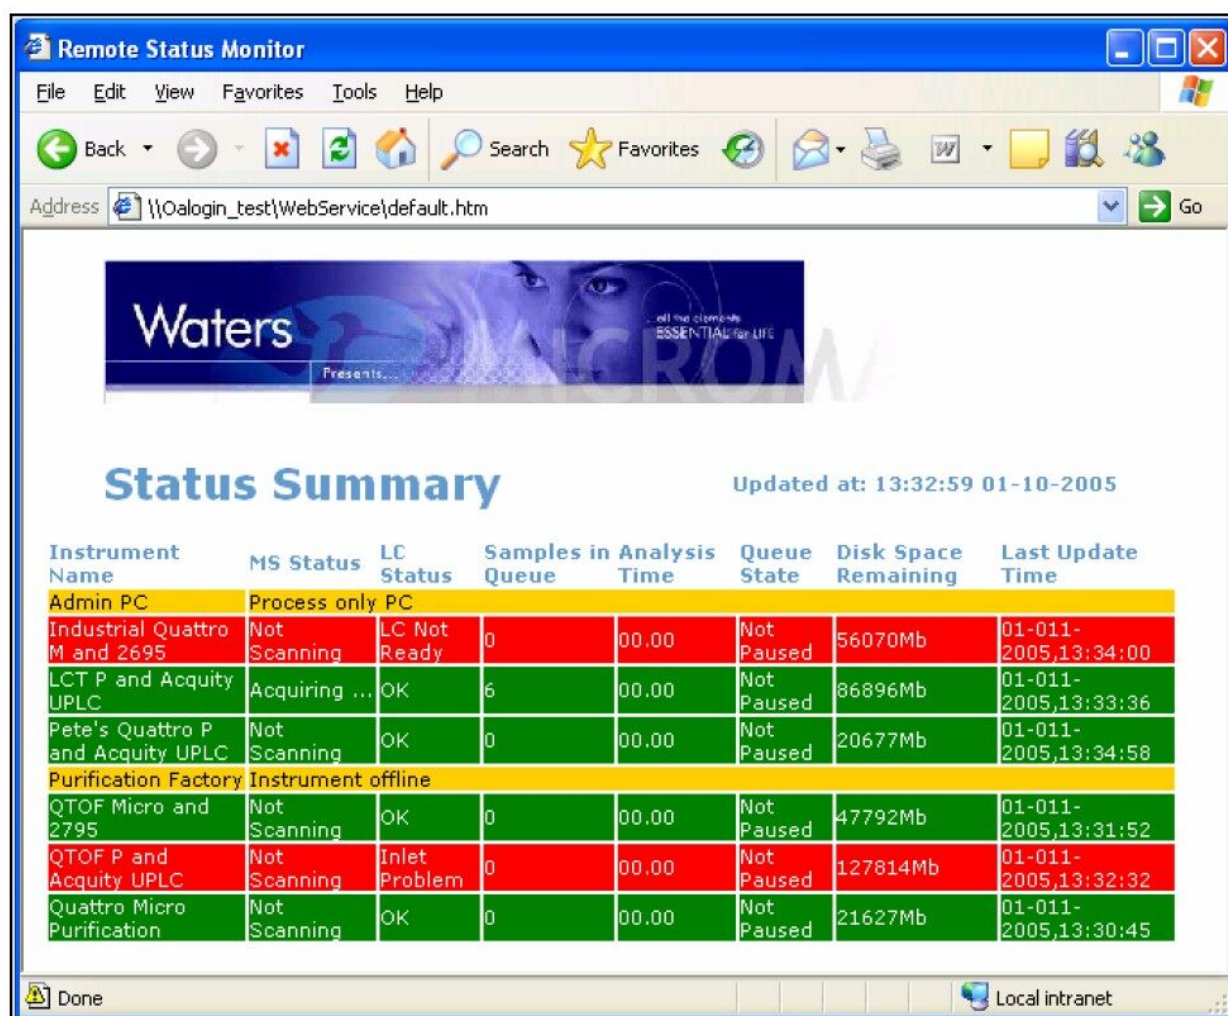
Remote Status Monitor

File Edit View Favorites Tools Help

Back Search Favorites

Address \\Oalogin_test\WebService\default.htm Go

Waters

all the elements ESSENTIAL for LIFE

Presents...

Status Summary

Updated at: 13:32:59 01-10-2005

| Instrument Name | MS Status | LC Status | Samples in Queue | Analysis Time | Queue State | Disk Space Remaining | Last Update Time |
|---|---|---|---|---|---|---|---|
| Admin PC | Process only PC | | | | | | |
| Industrial Quattro M and 2695 | Not Scanning | LC Not Ready | 0 | 00.00 | Not Paused | 56070Mb | 01-011-2005,13:34:00 |
| LCT P and Acquity UPLC | Acquiring ... | OK | 6 | 00.00 | Not Paused | 86896Mb | 01-011-2005,13:33:36 |
| Pete's Quattro P and Acquity UPLC | Not Scanning | OK | 0 | 00.00 | Not Paused | 20677Mb | 01-011-2005,13:34:58 |
| Purification Factory | Instrument offline | | | | | | |
| QTOF Micro and 2795 | Not Scanning | OK | 0 | 00.00 | Not Paused | 47792Mb | 01-011-2005,13:31:52 |
| QTOF P and Acquity UPLC | Not Scanning | Inlet Problem | 0 | 00.00 | Not Paused | 127814Mb | 01-011-2005,13:32:32 |
| Quattro Micro Purification | Not Scanning | OK | 0 | 00.00 | Not Paused | 21627Mb | 01-011-2005,13:30:45 |

Done Local intranet